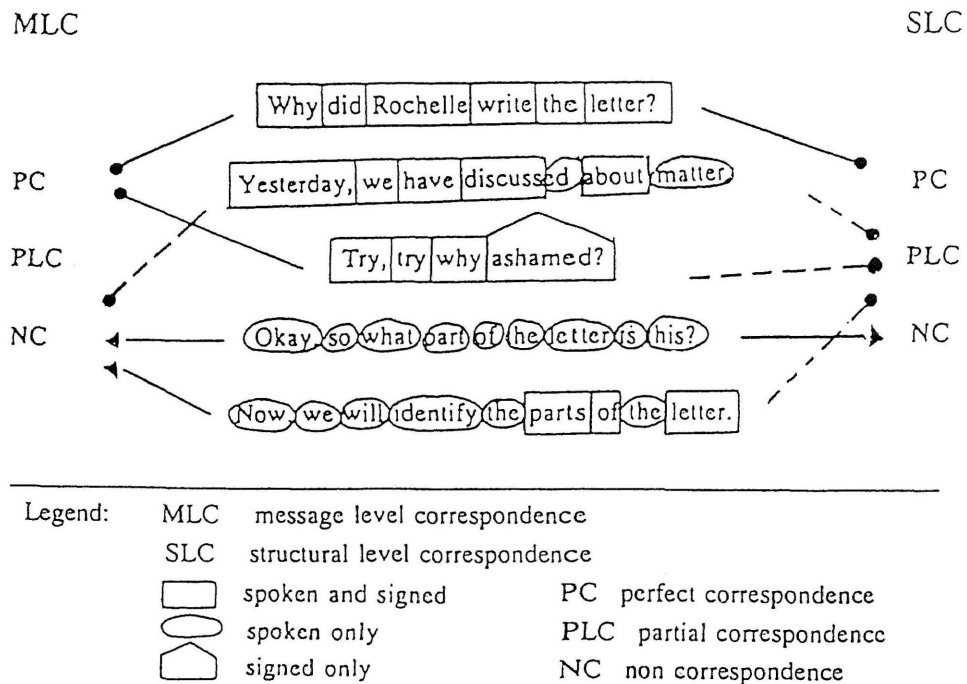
MLC

SLC

Why did Rochelle write the letter?

PC

PC

Yesterday, we have discussed about matter.

PLC

PLC

Try, try why ashamed?

NC

NC

Okay so what part of the letter is this?

Now we will identify the parts of the letter.

Legend: MLC message level correspondence

SLC structural level correspondence

spoken and signed

PC perfect correspondence

spoken only

PLC partial correspondence

signed only

NC non correspondence